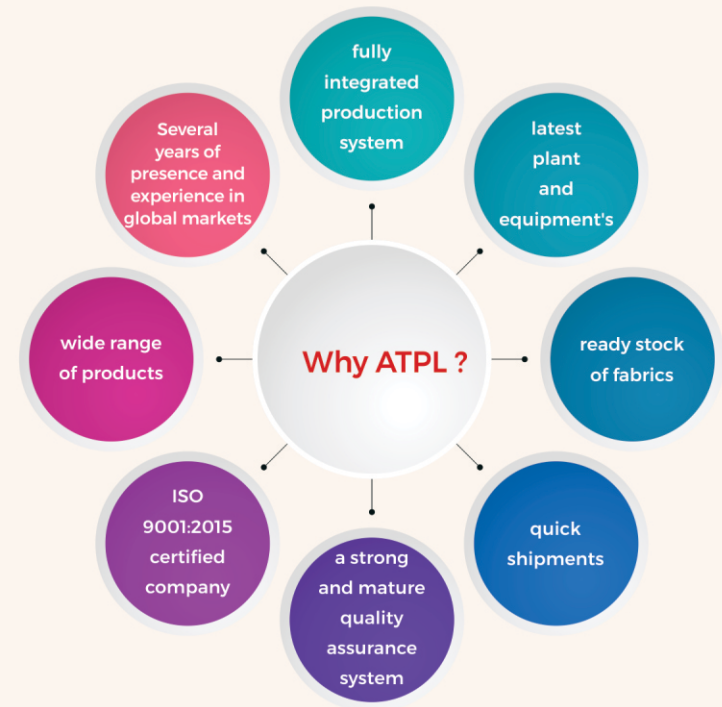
Why ATPL ?

fully integrated production system

latest plant and equipment's

ready stock of fabrics

quick shipments

a strong and mature quality assurance system

ISO 9001:2015 certified company

wide range of products

Several years of presence and experience in global markets